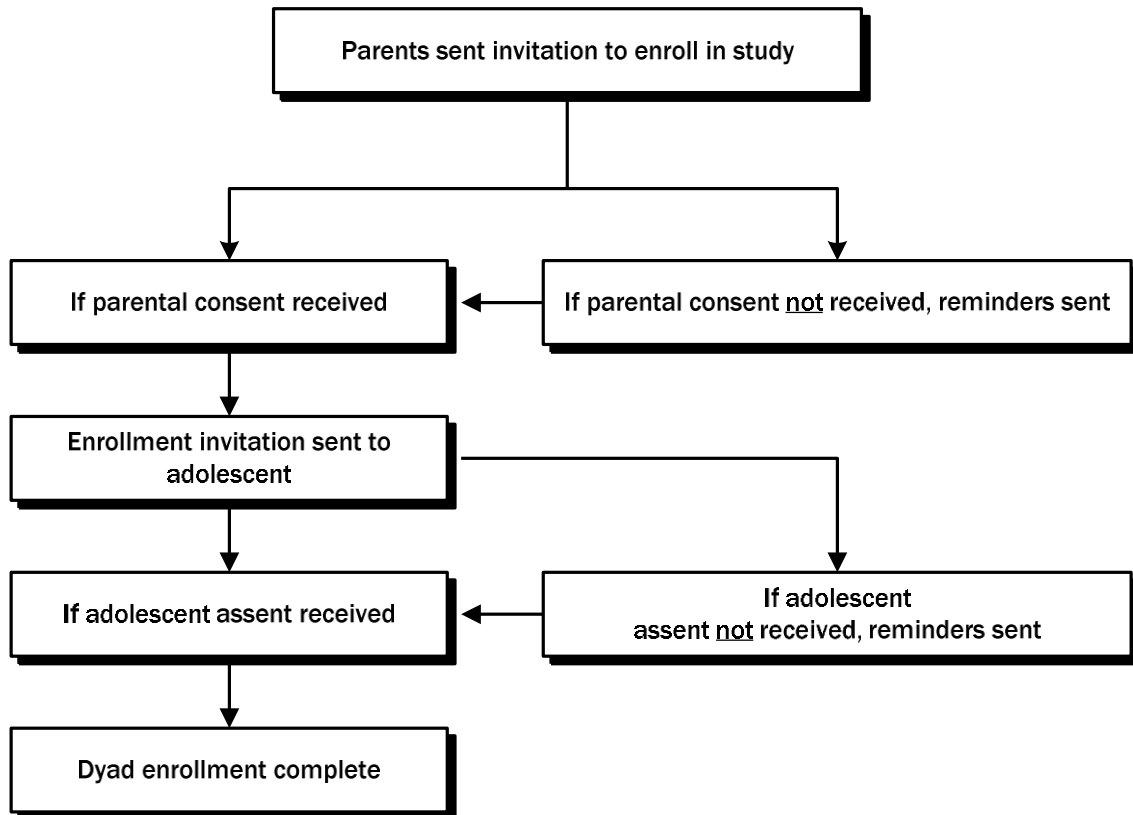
Parents sent invitation to enroll in study

If parental consent received

If parental consent not received, reminders sent

Enrollment invitation sent to adolescent

If adolescent assent received

If adolescent assent not received, reminders sent

Dyad enrollment complete